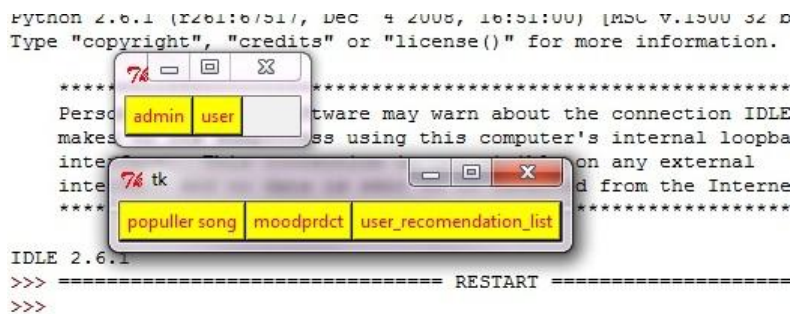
Python 2.6.1 (r261:67517, Dec 4 2008, 16:51:00) [MSC v.1500 32 b
Type "copyright", "credits" or "license()" for more information.

****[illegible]****************************************************
Perso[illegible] tware may warn about the connection IDLE
makes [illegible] ss using this computer's internal loopba
inte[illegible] on any external
inte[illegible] d from the Interne
****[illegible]****************************************************

admin
user

tk
populler song
moodprdct
user_recomendation_list

IDLE 2.6.1
>>> ================================ RESTART ================================
>>>